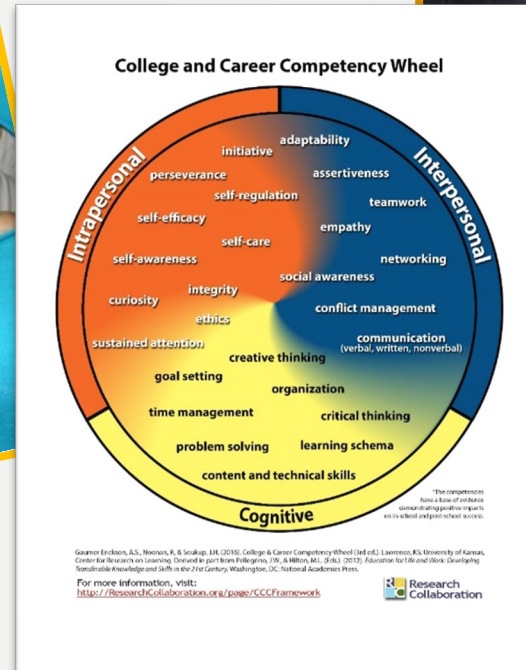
College and Career Competency Wheel

Intrapersonal

Interpersonal

Cognitive

initiative

adaptability

perseverance

assertiveness

self-regulation

teamwork

self-efficacy

empathy

self-care

self-awareness

networking

social awareness

integrity

curiosity

conflict management

ethics

sustained attention

communication (verbal, written, nonverbal)

creative thinking

goal setting

organization

time management

critical thinking

problem solving

learning schema

content and technical skills

*The competencies have a base of evidence demonstrating positive impacts on in-school and post-school success.

Gaumer Erickson, A.S., Noonan, P., & Soukup, J.H. (2016). College & Career Competency Wheel (3rd ed.). Lawrence, KS: University of Kansas, Center for Research on Learning. Derived in part from Pellegrino, J.W., & Hilton, M.L. (Eds.). (2012). Education for Life and Work: Developing Transferable Knowledge and Skills in the 21st Century. Washington, DC: National Academies Press.

For more information, visit:
http://ResearchCollaboration.org/page/CCCFramework

Research Collaboration